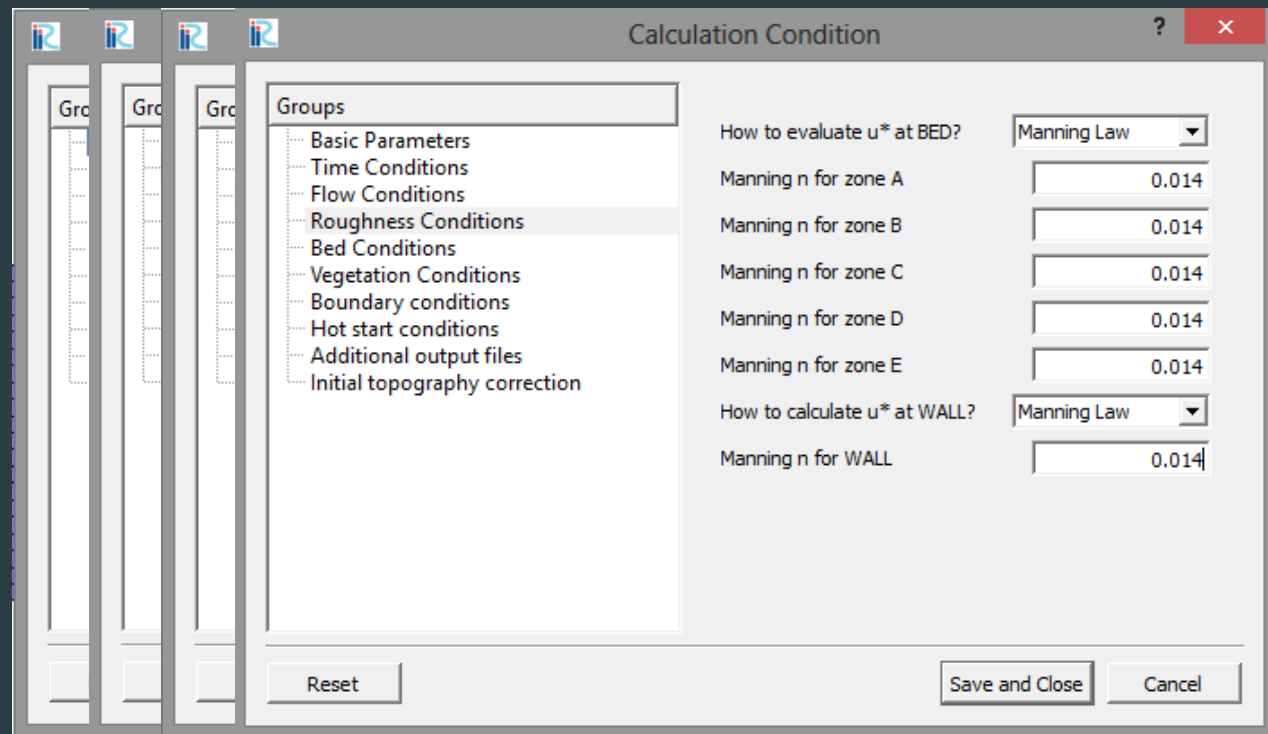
Gro

Gro

Gro

Calculation Condition

?

✕

Groups

Basic Parameters
Time Conditions
Flow Conditions
Roughness Conditions
Bed Conditions
Vegetation Conditions
Boundary conditions
Hot start conditions
Additional output files
Initial topography correction

How to evaluate u* at BED? Manning Law

Manning n for zone A 0.014

Manning n for zone B 0.014

Manning n for zone C 0.014

Manning n for zone D 0.014

Manning n for zone E 0.014

How to calculate u* at WALL? Manning Law

Manning n for WALL 0.014

Reset

Save and Close

Cancel